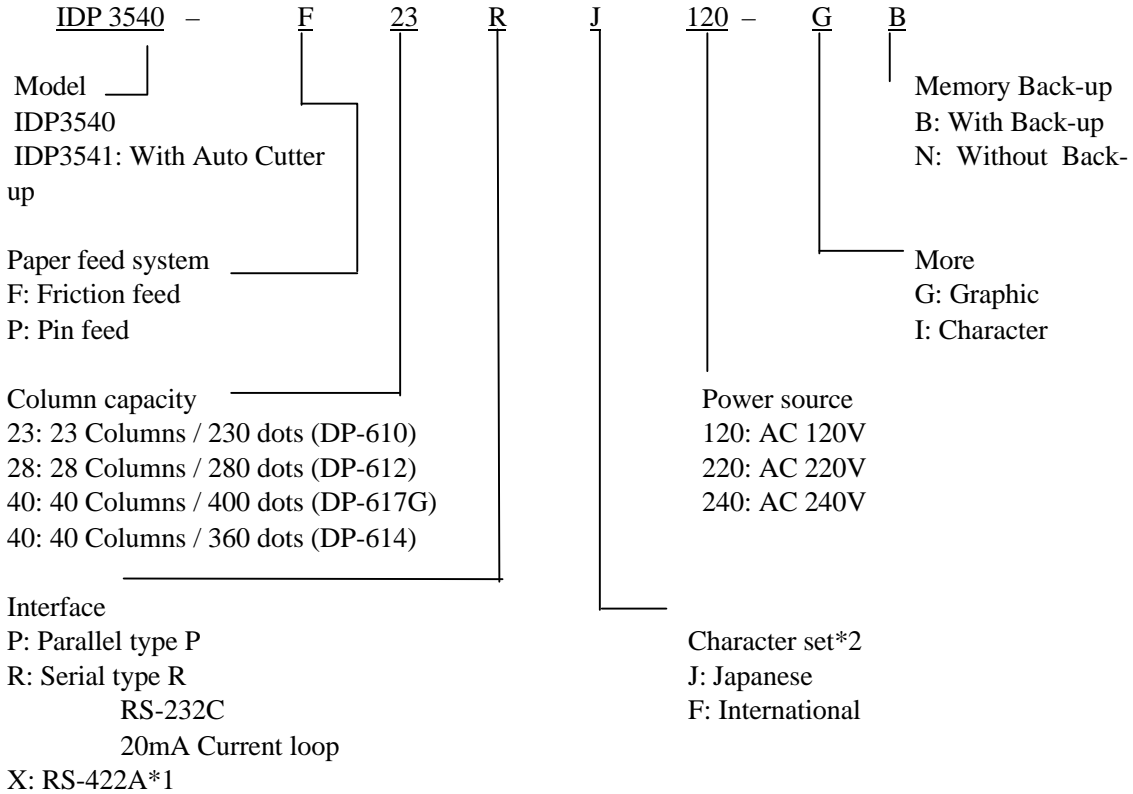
IDP 3540 – F 23 R J 120 – G B

Model
IDP3540
IDP3541: With Auto Cutter

Memory Back-up
B: With Back-up
N: Without Back-up

Paper feed system
F: Friction feed
P: Pin feed

More
G: Graphic
I: Character

Column capacity
23: 23 Columns / 230 dots (DP-610)
28: 28 Columns / 280 dots (DP-612)
40: 40 Columns / 400 dots (DP-617G)
40: 40 Columns / 360 dots (DP-614)

Power source
120: AC 120V
220: AC 220V
240: AC 240V

Interface
P: Parallel type P
R: Serial type R
RS-232C
20mA Current loop
X: RS-422A*1

Character set*2
J: Japanese
F: International